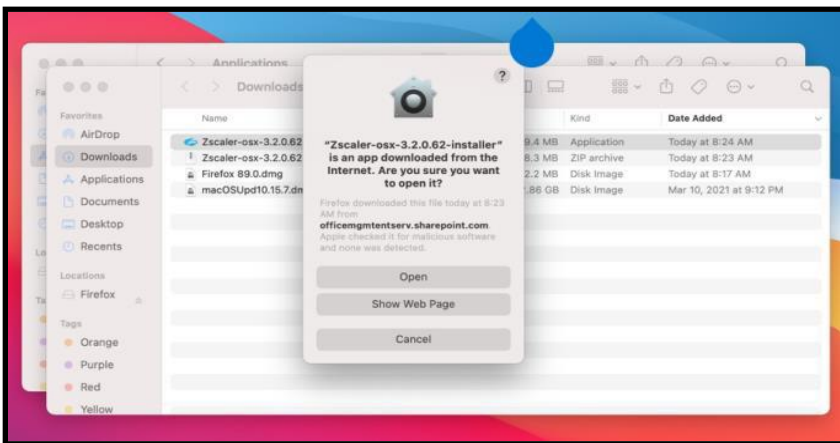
Applications

Downloads

Favorites
AirDrop
Downloads
Applications
Documents
Desktop
Recents

Locations
Firefox

Tags
Orange
Purple
Red
Yellow

| Name | | Kind | Date Added |
|---|---|---|---|
| Zscaler-osx-3.2.0.62 | 9.4 MB | Application | Today at 8:24 AM |
| Zscaler-osx-3.2.0.62 | 8.3 MB | ZIP archive | Today at 8:23 AM |
| Firefox 89.0.dmg | 2.2 MB | Disk Image | Today at 8:17 AM |
| macOSUpd10.15.7.dm | .86 GB | Disk Image | Mar 10, 2021 at 9:12 PM |

?

"Zscaler-osx-3.2.0.62-installer" is an app downloaded from the Internet. Are you sure you want to open it?

Firefox downloaded this file today at 8:23 AM from officemgmtentserv.sharepoint.com
Apple checked it for malicious software and none was detected.

Open
Show Web Page
Cancel